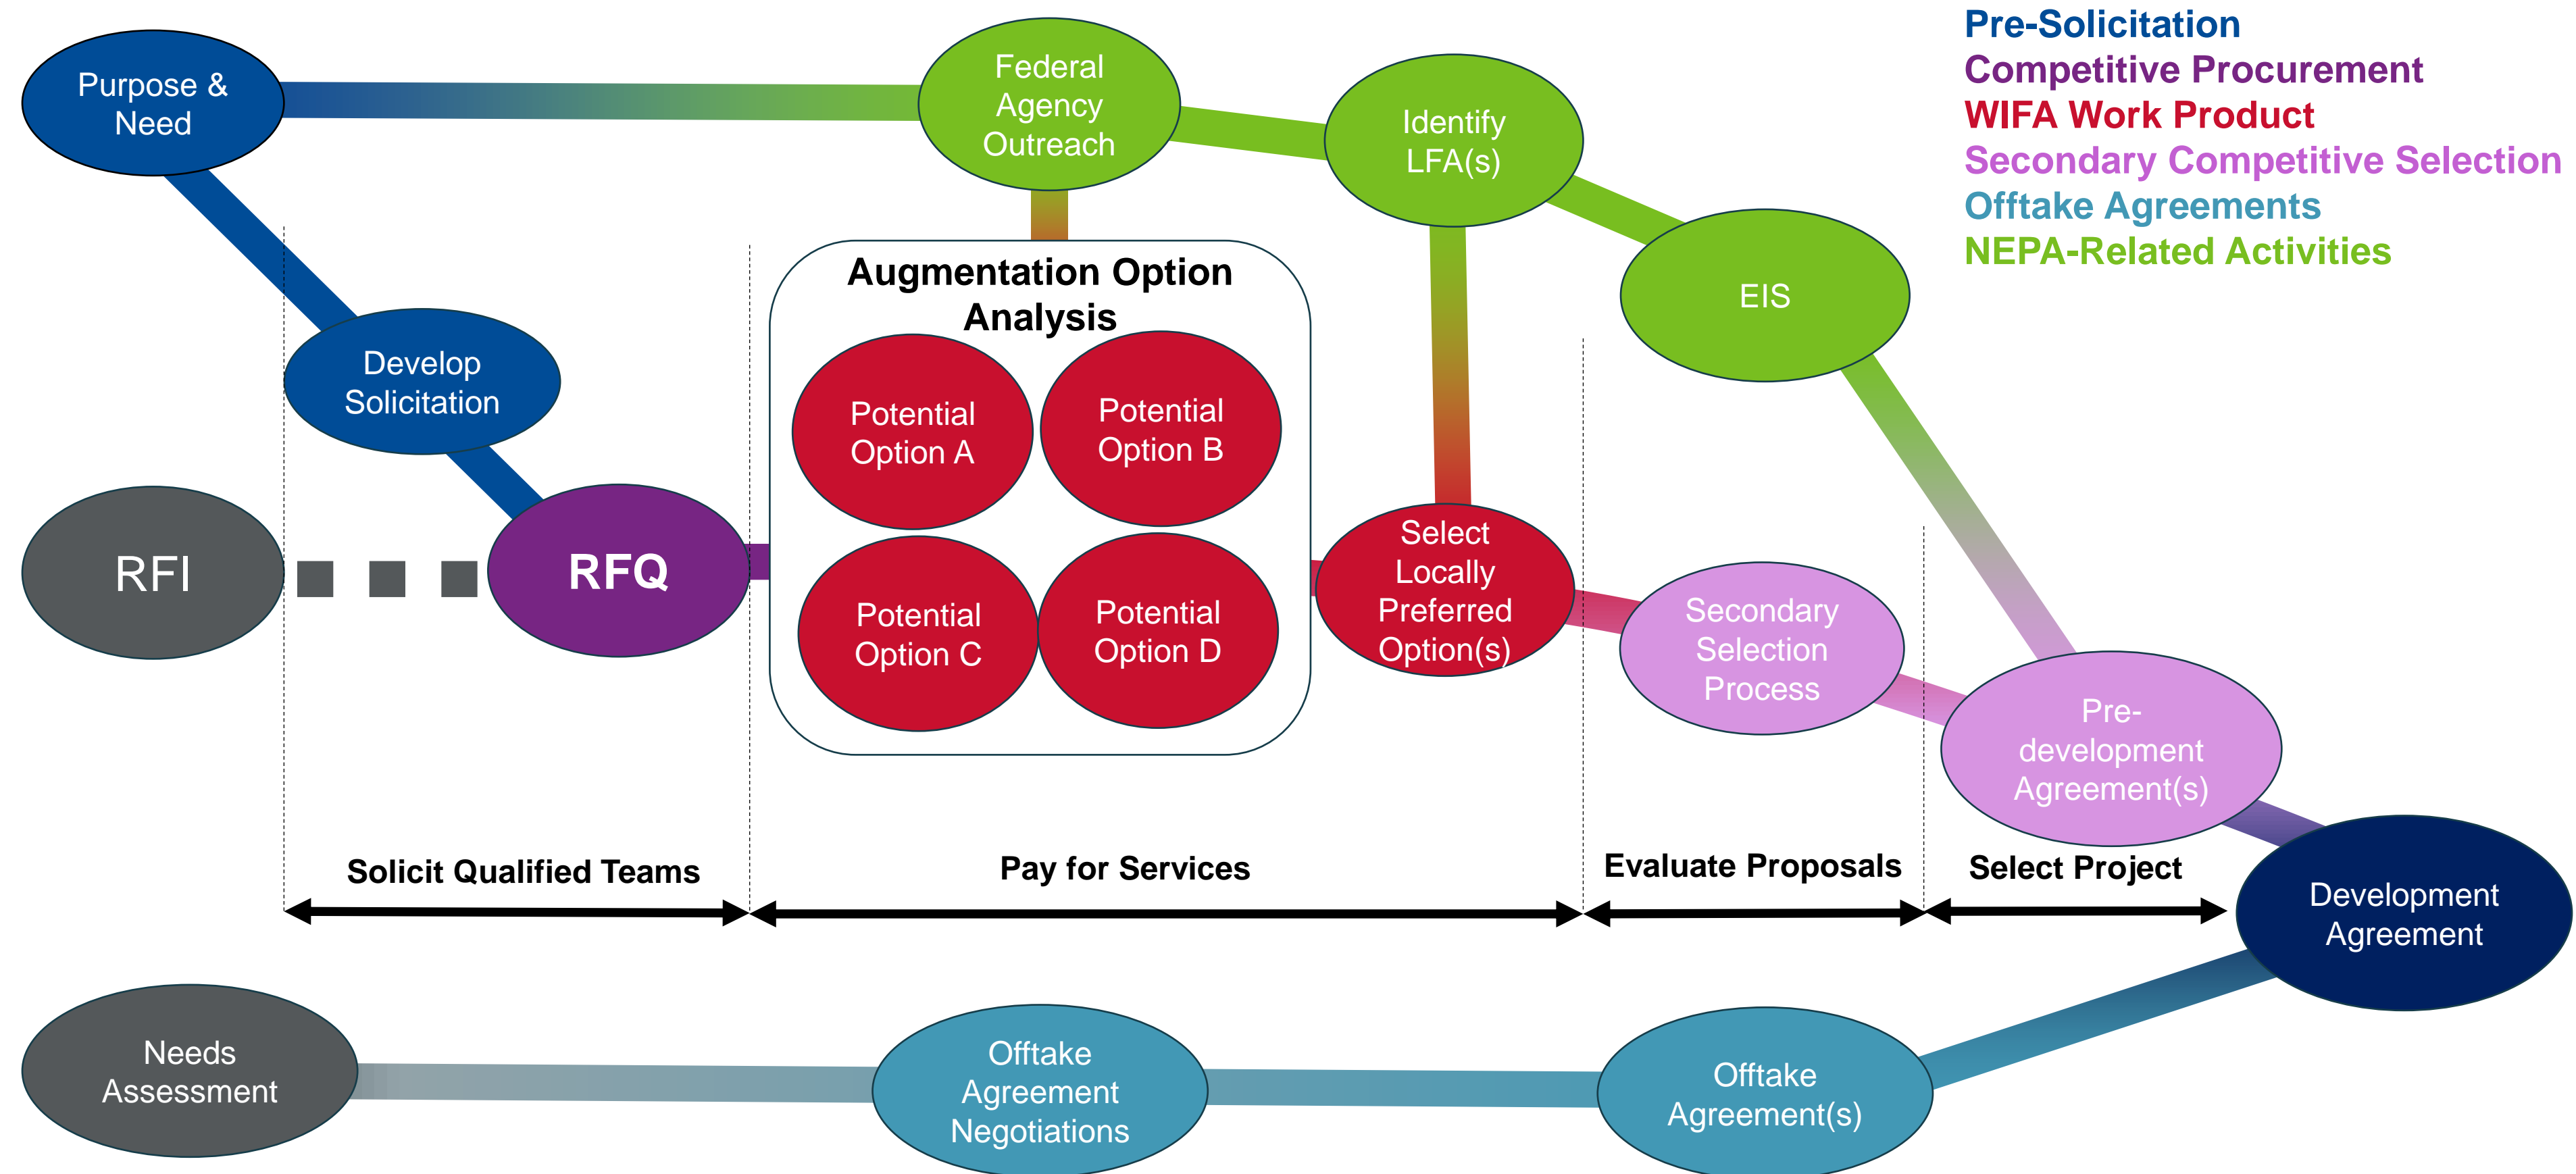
Pre-Solicitation
Competitive Procurement
WIFA Work Product
Secondary Competitive Selection
Offtake Agreements
NEPA-Related Activities

Purpose & Need

Federal Agency Outreach

Identify LFA(s)

EIS

Develop Solicitation

Augmentation Option Analysis

Potential Option A

Potential Option B

Potential Option C

Potential Option D

RFI

RFQ

Select Locally Preferred Option(s)

Secondary Selection Process

Pre-development Agreement(s)

Solicit Qualified Teams

Pay for Services

Evaluate Proposals

Select Project

Development Agreement

Needs Assessment

Offtake Agreement Negotiations

Offtake Agreement(s)